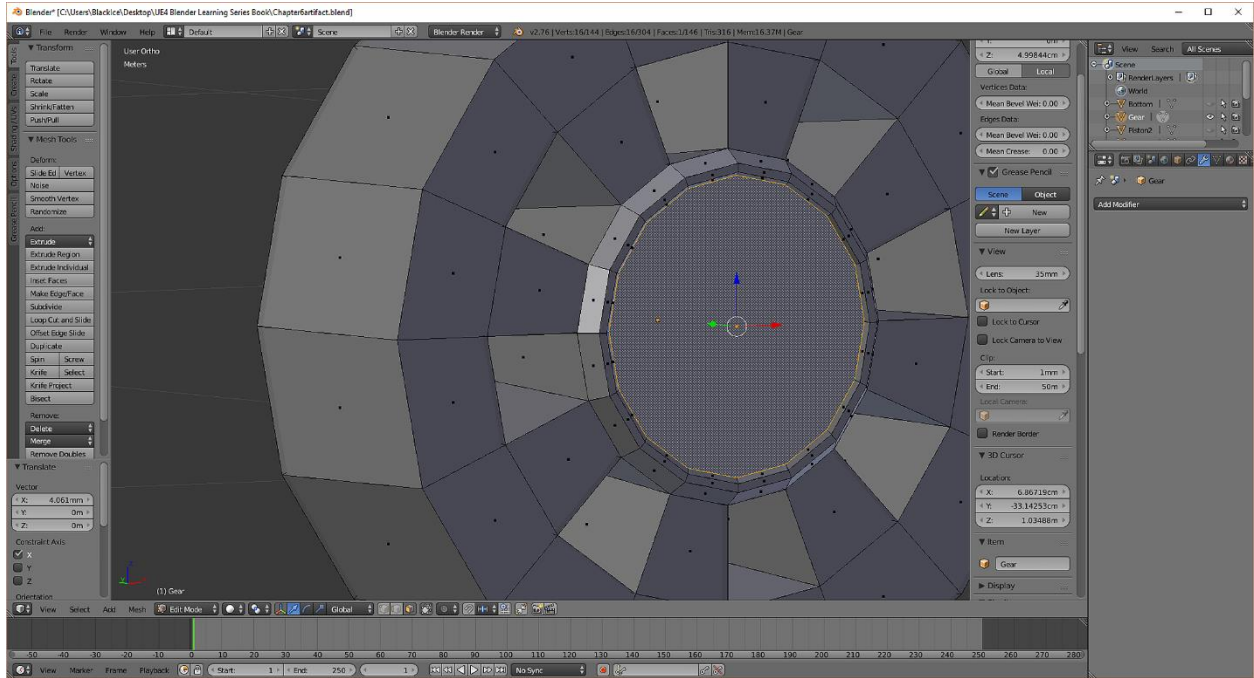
Blender* [C:\Users\Blackice\Desktop\UE4 Blender Learning Series Book\Chapter6artifact.blend]

File Render Window Help Default Scene Blender Render v2.76 | Verts:16/144 | Edges:16/304 | Faces:1/146 | Tris:316 | Mem:16.37M | Gear

▼ Transform
Translate
Rotate
Scale
Shrink/Fatten
Push/Pull

▼ Mesh Tools
Deform:
Slide Ed Vertex
Noise
Smooth Vertex
Randomize
Add:
Extrude
Extrude Region
Extrude Individual
Inset Faces
Make Edge/Face
Subdivide
Loop Cut and Slide
Offset Edge Slide
Duplicate
Spin Screw
Knife Select
Knife Project
Bisect
Remove:
Delete
Merge
Remove Doubles

▼ Translate
Vector
X: 4.061mm
Y: 0m
Z: 0m
Constraint Axis
X
Y
Z
Orientation

User Ortho
Meters

(1) Gear

Z: 4.99844cm
Global Local
Vertices Data:
Mean Bevel Wei: 0.00
Edges Data:
Mean Bevel Wei: 0.00
Mean Crease: 0.00
▼ Grease Pencil
Scene Object
New
New Layer
▼ View
Lens: 35mm
Lock to Object:
Lock to Cursor
Lock Camera to View
Clip:
Start: 1mm
End: 50m
Local Camera:
Render Border
▼ 3D Cursor
Location:
X: 6.86719cm
Y: -33.14253cm
Z: 1.03488m
▼ Item
Gear
▶ Display

View Search All Scenes
Scene
RenderLayers
World
Bottom
Gear
Piston2

Gear
Add Modifier

View Select Add Mesh Edit Mode Global

-50 -40 -30 -20 -10 0 10 20 30 40 50 60 70 80 90 100 110 120 130 140 150 160 170 180 190 200 210 220 230 240 250 260 270 280

View Marker Frame Playback Start: 1 End: 250 1 No Sync